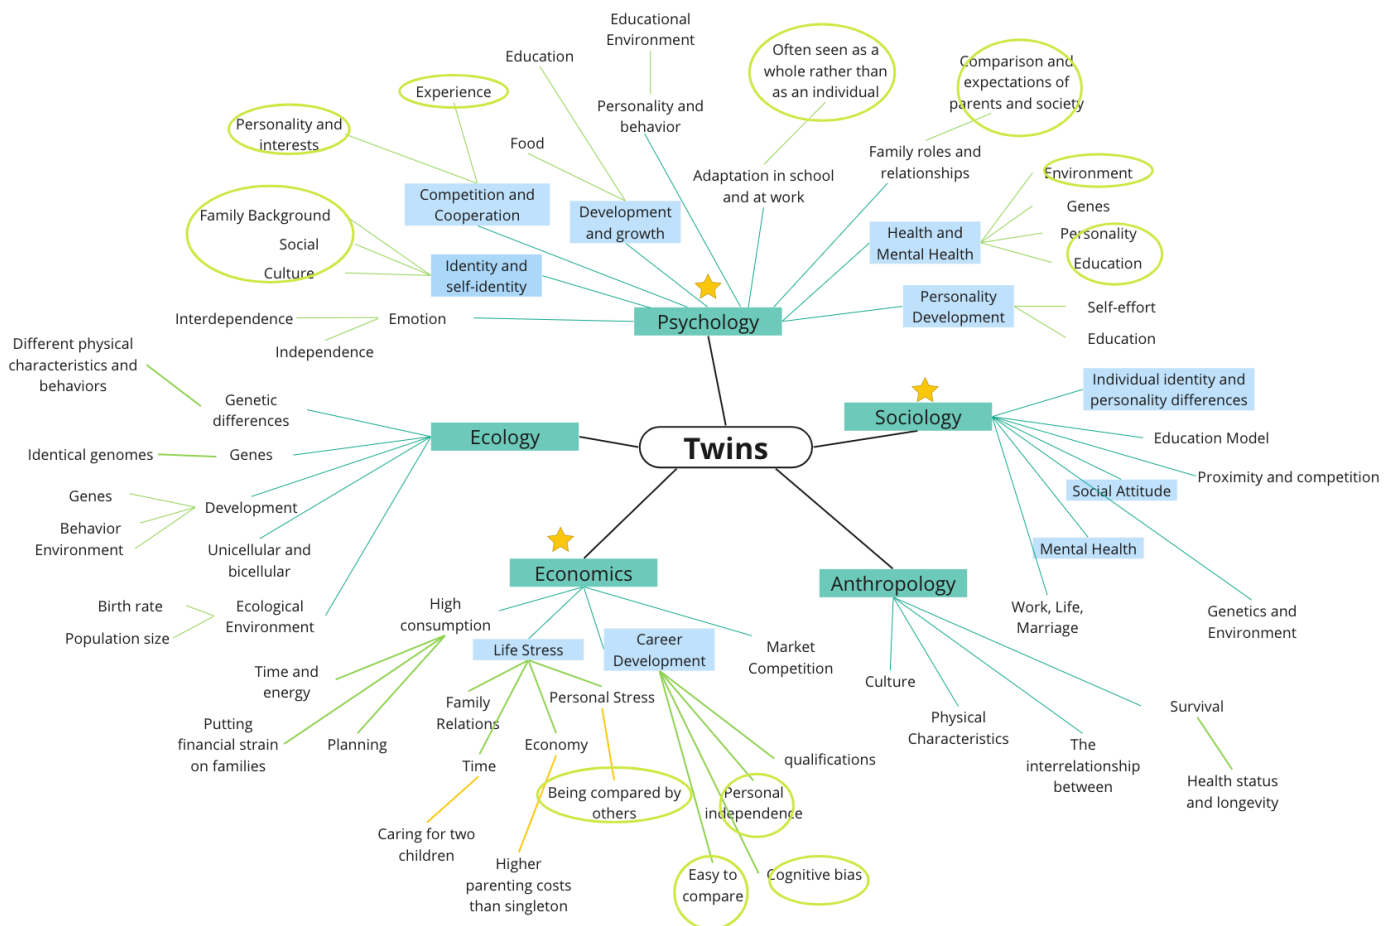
Twins

Psychology

Educational Environment

Education

Personality and behavior

Often seen as a whole rather than as an individual

Comparison and expectations of parents and society

Experience

Personality and interests

Food

Adaptation in school and at work

Family roles and relationships

Competition and Cooperation

Development and growth

Environment

Genes

Personality

Education

Family Background

Social

Culture

Identity and self-identity

Health and Mental Health

Personality Development

Self-effort

Education

Interdependence

Emotion

Independence

Different physical characteristics and behaviors

Genetic differences

Ecology

Identical genomes

Genes

Genes

Behavior

Environment

Development

Unicellular and bicellular

Birth rate

Population size

Ecological Environment

Sociology

Individual identity and personality differences

Education Model

Proximity and competition

Social Attitude

Mental Health

Work, Life, Marriage

Genetics and Environment

Economics

High consumption

Life Stress

Career Development

Market Competition

Time and energy

Putting financial strain on families

Planning

Family Relations

Personal Stress

Economy

Time

Caring for two children

Higher parenting costs than singleton

Being compared by others

qualifications

Personal independence

Easy to compare

Cognitive bias

Anthropology

Culture

Physical Characteristics

The interrelationship between

Survival

Health status and longevity